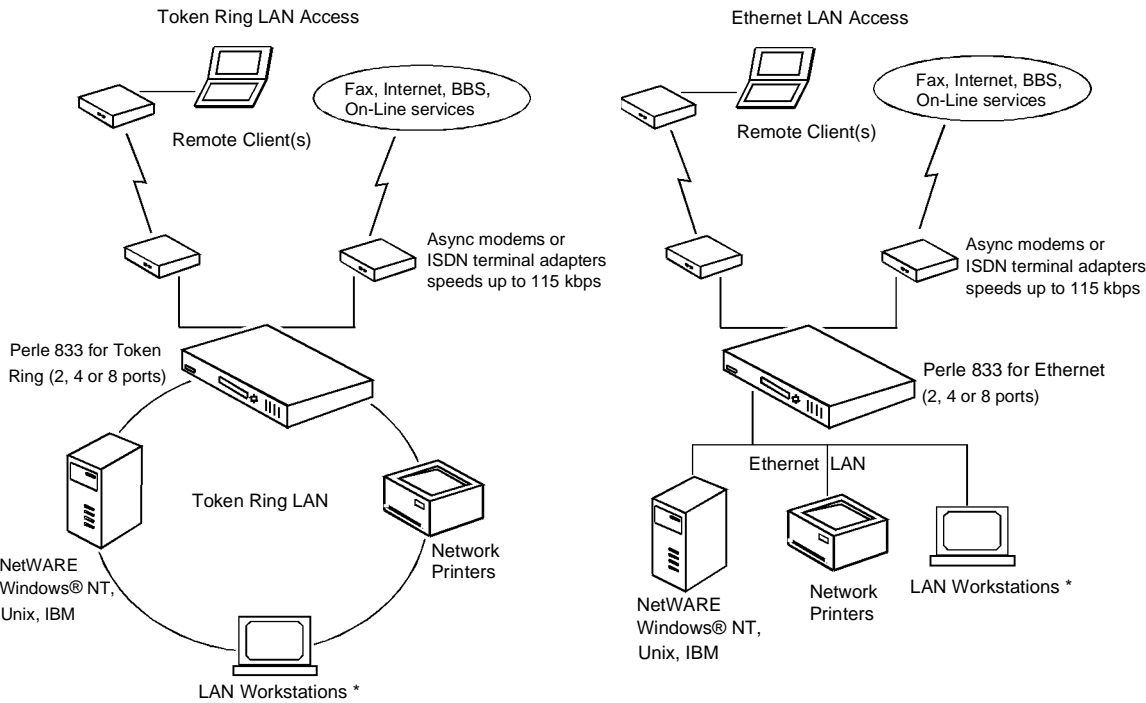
Token Ring LAN Access

Fax, Internet, BBS, On-Line services

Remote Client(s)

Async modems or ISDN terminal adapters speeds up to 115 kbps

Perle 833 for Token Ring (2, 4 or 8 ports)

Token Ring LAN

NetWARE Windows® NT, Unix, IBM

Network Printers

LAN Workstations *

Ethernet LAN Access

Fax, Internet, BBS, On-Line services

Remote Client(s)

Async modems or ISDN terminal adapters speeds up to 115 kbps

Perle 833 for Ethernet (2, 4 or 8 ports)

Ethernet LAN

NetWARE Windows® NT, Unix, IBM

Network Printers

LAN Workstations *